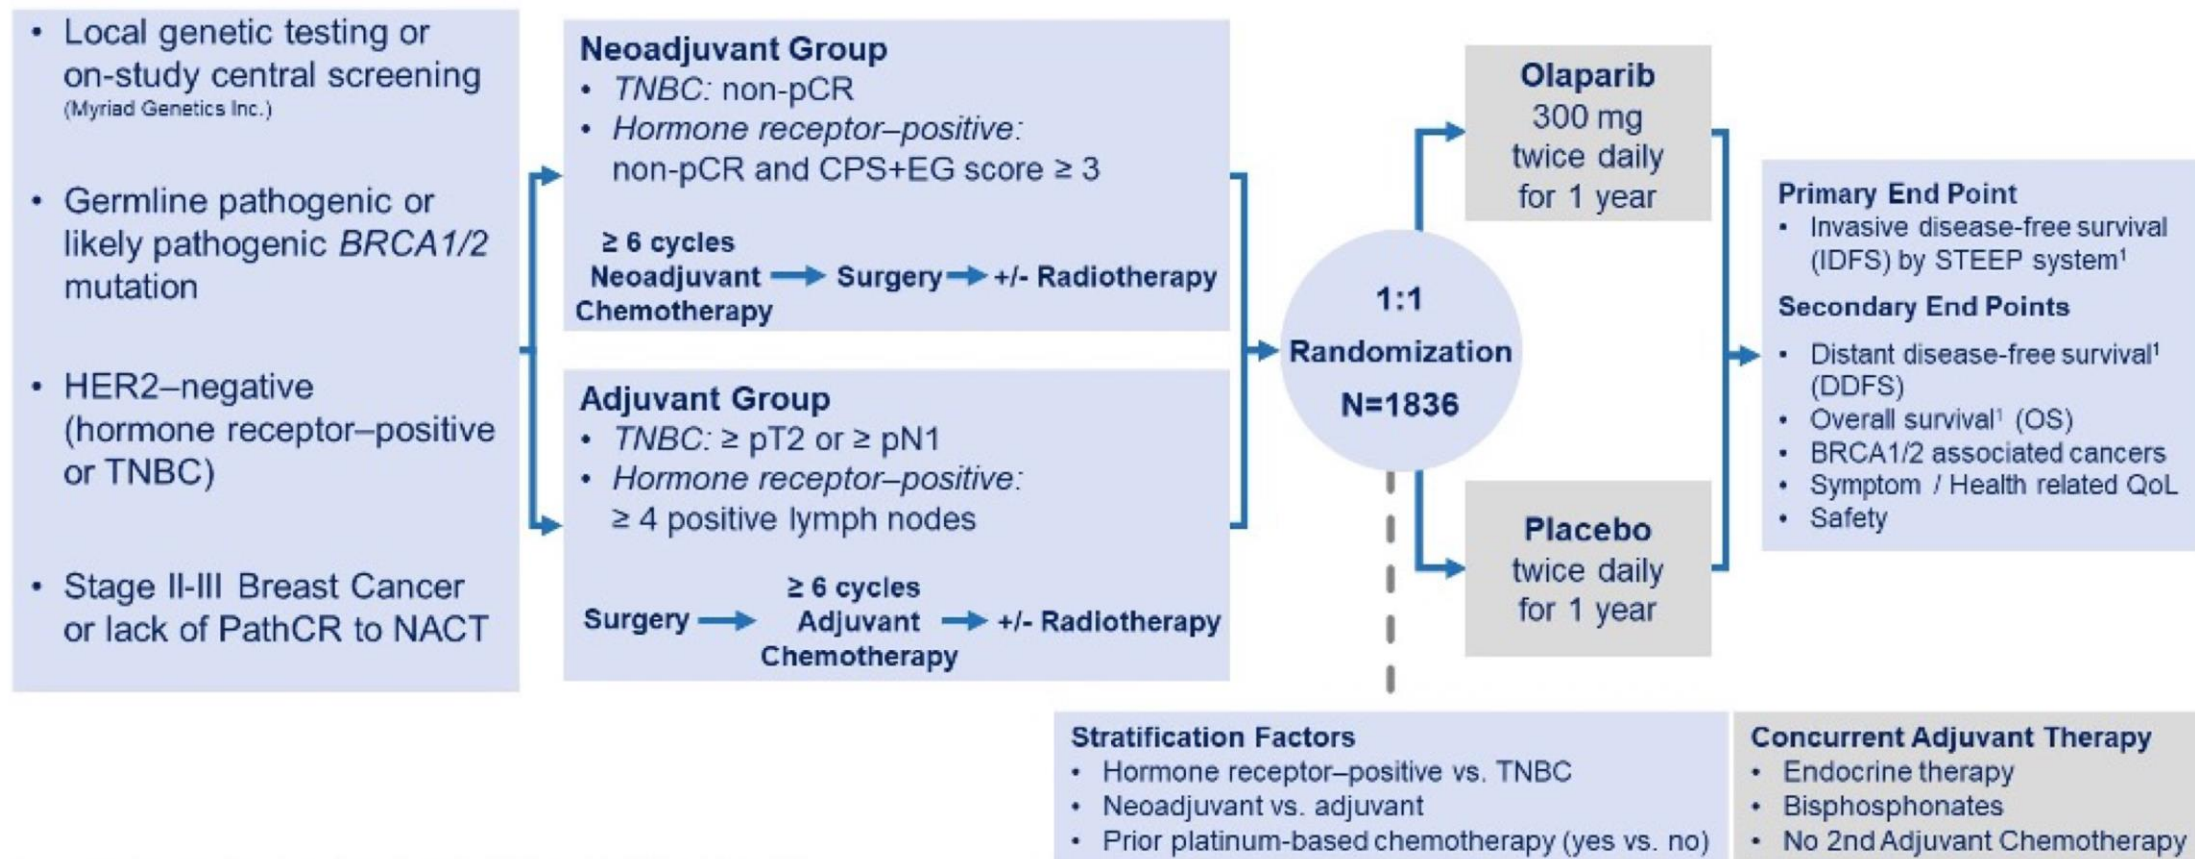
• Local genetic testing or on-study central screening (Myriad Genetics Inc.)

• Germline pathogenic or likely pathogenic BRCA1/2 mutation

• HER2–negative (hormone receptor–positive or TNBC)

• Stage II-III Breast Cancer or lack of PathCR to NACT

Neoadjuvant Group
• TNBC: non-pCR
• Hormone receptor–positive: non-pCR and CPS+EG score ≥ 3

≥ 6 cycles Neoadjuvant Chemotherapy → Surgery → +/- Radiotherapy

Adjuvant Group
• TNBC: ≥ pT2 or ≥ pN1
• Hormone receptor–positive: ≥ 4 positive lymph nodes

Surgery → ≥ 6 cycles Adjuvant Chemotherapy → +/- Radiotherapy

1:1 Randomization N=1836

Olaparib 300 mg twice daily for 1 year

Placebo twice daily for 1 year

Primary End Point
• Invasive disease-free survival (IDFS) by STEEP system¹
Secondary End Points
• Distant disease-free survival¹ (DDFS)
• Overall survival¹ (OS)
• BRCA1/2 associated cancers
• Symptom / Health related QoL
• Safety

Stratification Factors
• Hormone receptor–positive vs. TNBC
• Neoadjuvant vs. adjuvant
• Prior platinum-based chemotherapy (yes vs. no)

Concurrent Adjuvant Therapy
• Endocrine therapy
• Bisphosphonates
• No 2nd Adjuvant Chemotherapy